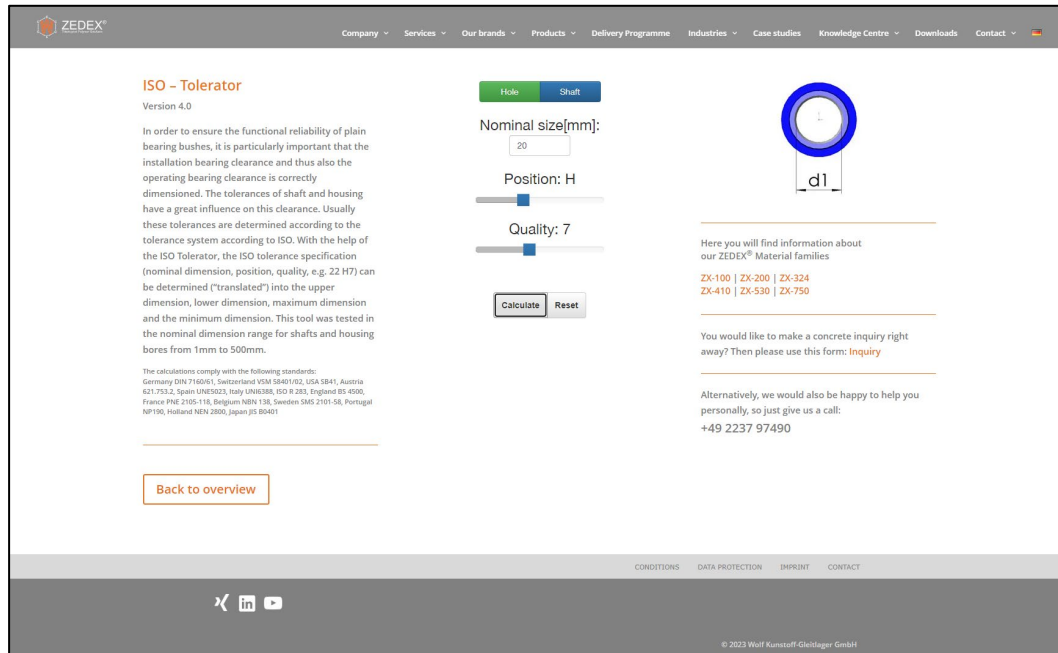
ZEDEX®

Company ∨ Services ∨ Our brands ∨ Products ∨ Delivery Programme Industries ∨ Case studies Knowledge Centre ∨ Downloads Contact ∨

ISO – Tolerator

Version 4.0

In order to ensure the functional reliability of plain bearing bushes, it is particularly important that the installation bearing clearance and thus also the operating bearing clearance is correctly dimensioned. The tolerances of shaft and housing have a great influence on this clearance. Usually these tolerances are determined according to the tolerance system according to ISO. With the help of the ISO Tolerator, the ISO tolerance specification (nominal dimension, position, quality, e.g. 22 H7) can be determined ("translated") into the upper dimension, lower dimension, maximum dimension and the minimum dimension. This tool was tested in the nominal dimension range for shafts and housing bores from 1mm to 500mm.

The calculations comply with the following standards: Germany DIN 7160/61, Switzerland VSM 58401/02, USA SB41, Austria 621.753.2, Spain UNE5023, Italy UNI6388, ISO R 283, England BS 4500, France PNE 2105-118, Belgium NBN 138, Sweden SMS 2101-58, Portugal NP190, Holland NEN 2800, Japan JIS B0401

Back to overview

Hole Shaft

Nominal size[mm]:

20

Position: H

Quality: 7

Calculate Reset

d1

Here you will find information about our ZEDEX® Material families

ZX-100 | ZX-200 | ZX-324
ZX-410 | ZX-530 | ZX-750

You would like to make a concrete inquiry right away? Then please use this form: Inquiry

Alternatively, we would also be happy to help you personally, so just give us a call:

+49 2237 97490

CONDITIONS DATA PROTECTION IMPRINT CONTACT

© 2023 Wolf Kunstoff-Gleitlager GmbH